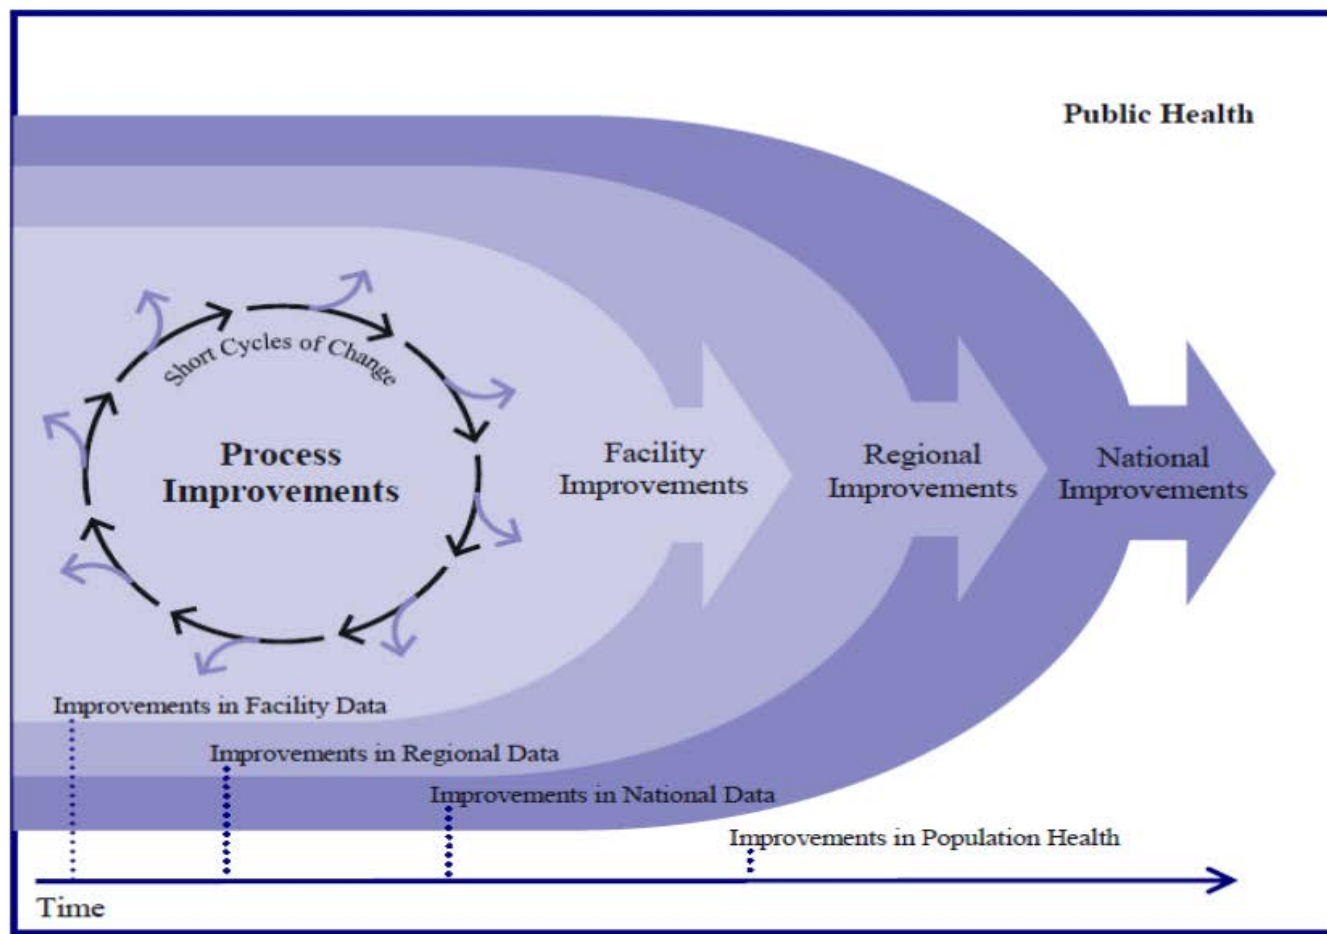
Public Health

Short Cycles of Change

Process Improvements

Facility Improvements

Regional Improvements

National Improvements

Improvements in Facility Data

Improvements in Regional Data

Improvements in National Data

Improvements in Population Health

Time